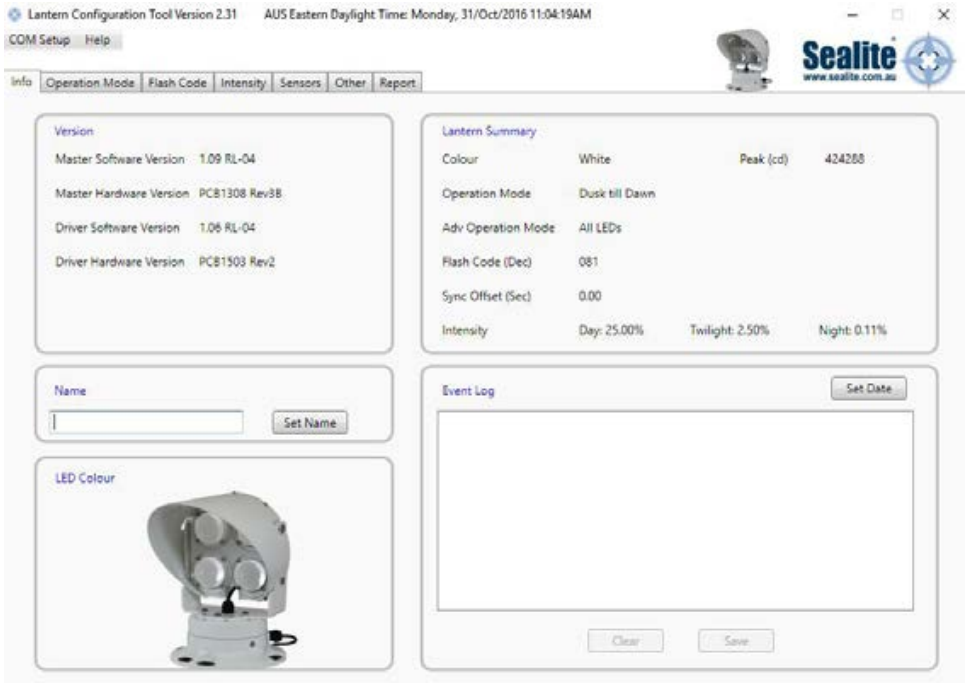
Lantern Configuration Tool Version 2.31 AUS Eastern Daylight Time: Monday, 31/Oct/2016 11:04:19AM

COM Setup Help

Sealite
www.sealite.com.au

Info | Operation Mode | Flash Code | Intensity | Sensors | Other | Report

Version

Master Software Version 1.09 RL-04

Master Hardware Version PCB1308 Rev3B

Driver Software Version 1.06 RL-04

Driver Hardware Version PCB1503 Rev2

Lantern Summary

Colour White Peak (cd) 424288

Operation Mode Dusk till Dawn

Adv Operation Mode All LEDs

Flash Code (Dec) 081

Sync Offset (Sec) 0.00

Intensity Day: 25.00% Twilight: 2.50% Night: 0.11%

Name

Set Name

Event Log

Set Date

LED Colour

Clear Save